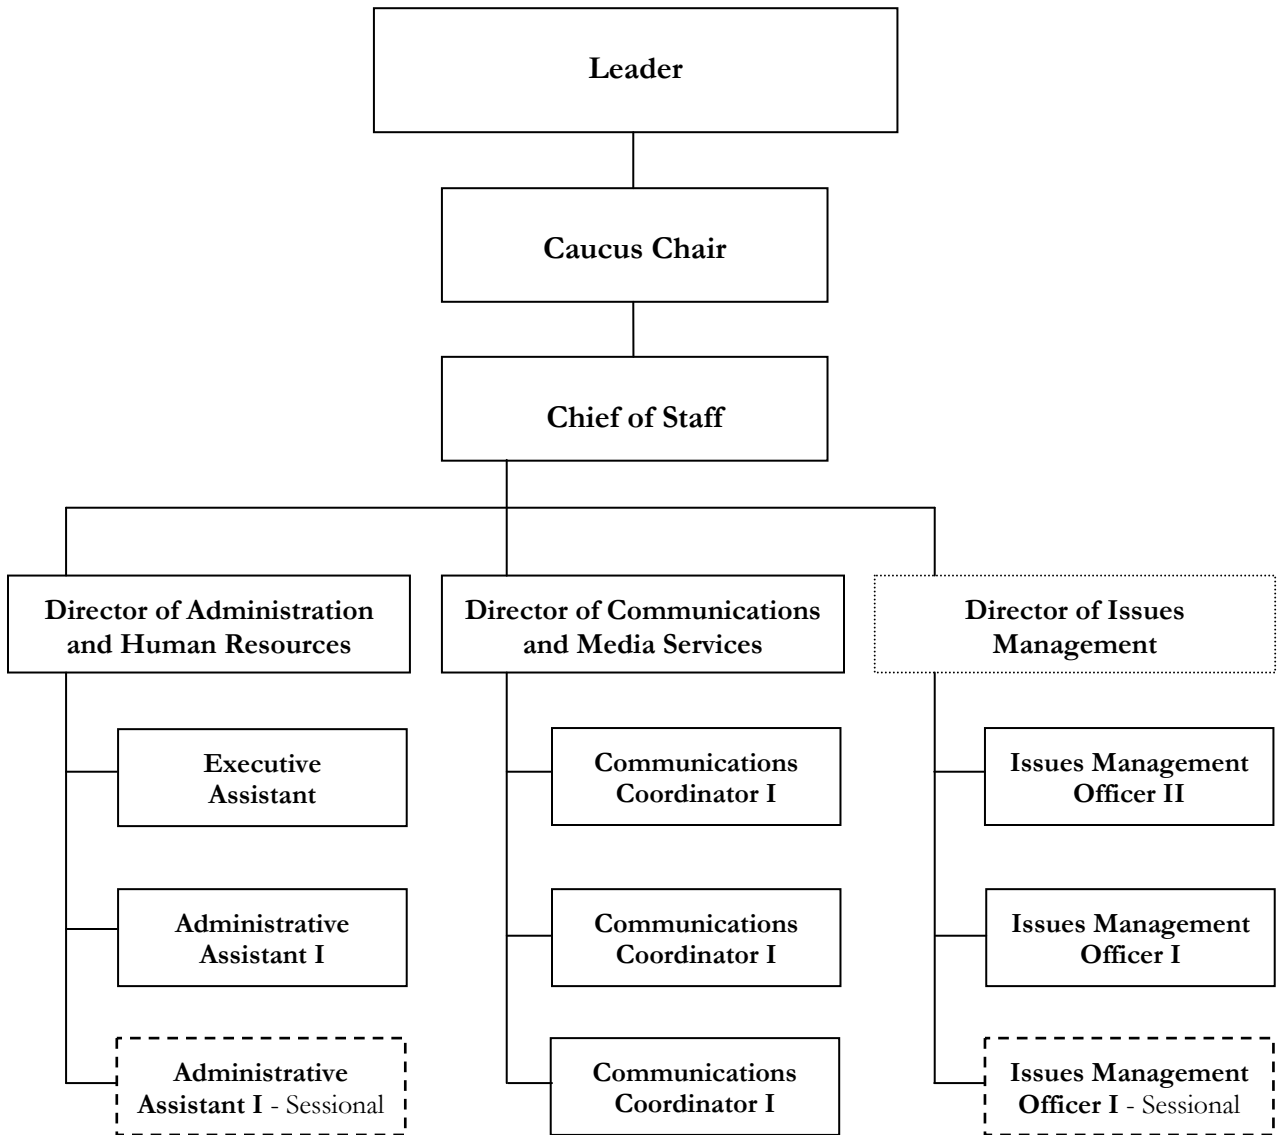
Leader

Caucus Chair

Chief of Staff

Director of Administration and Human Resources

Executive Assistant

Administrative Assistant I

Administrative Assistant I - Sessional

Director of Communications and Media Services

Communications Coordinator I

Communications Coordinator I

Communications Coordinator I

Director of Issues Management

Issues Management Officer II

Issues Management Officer I

Issues Management Officer I - Sessional